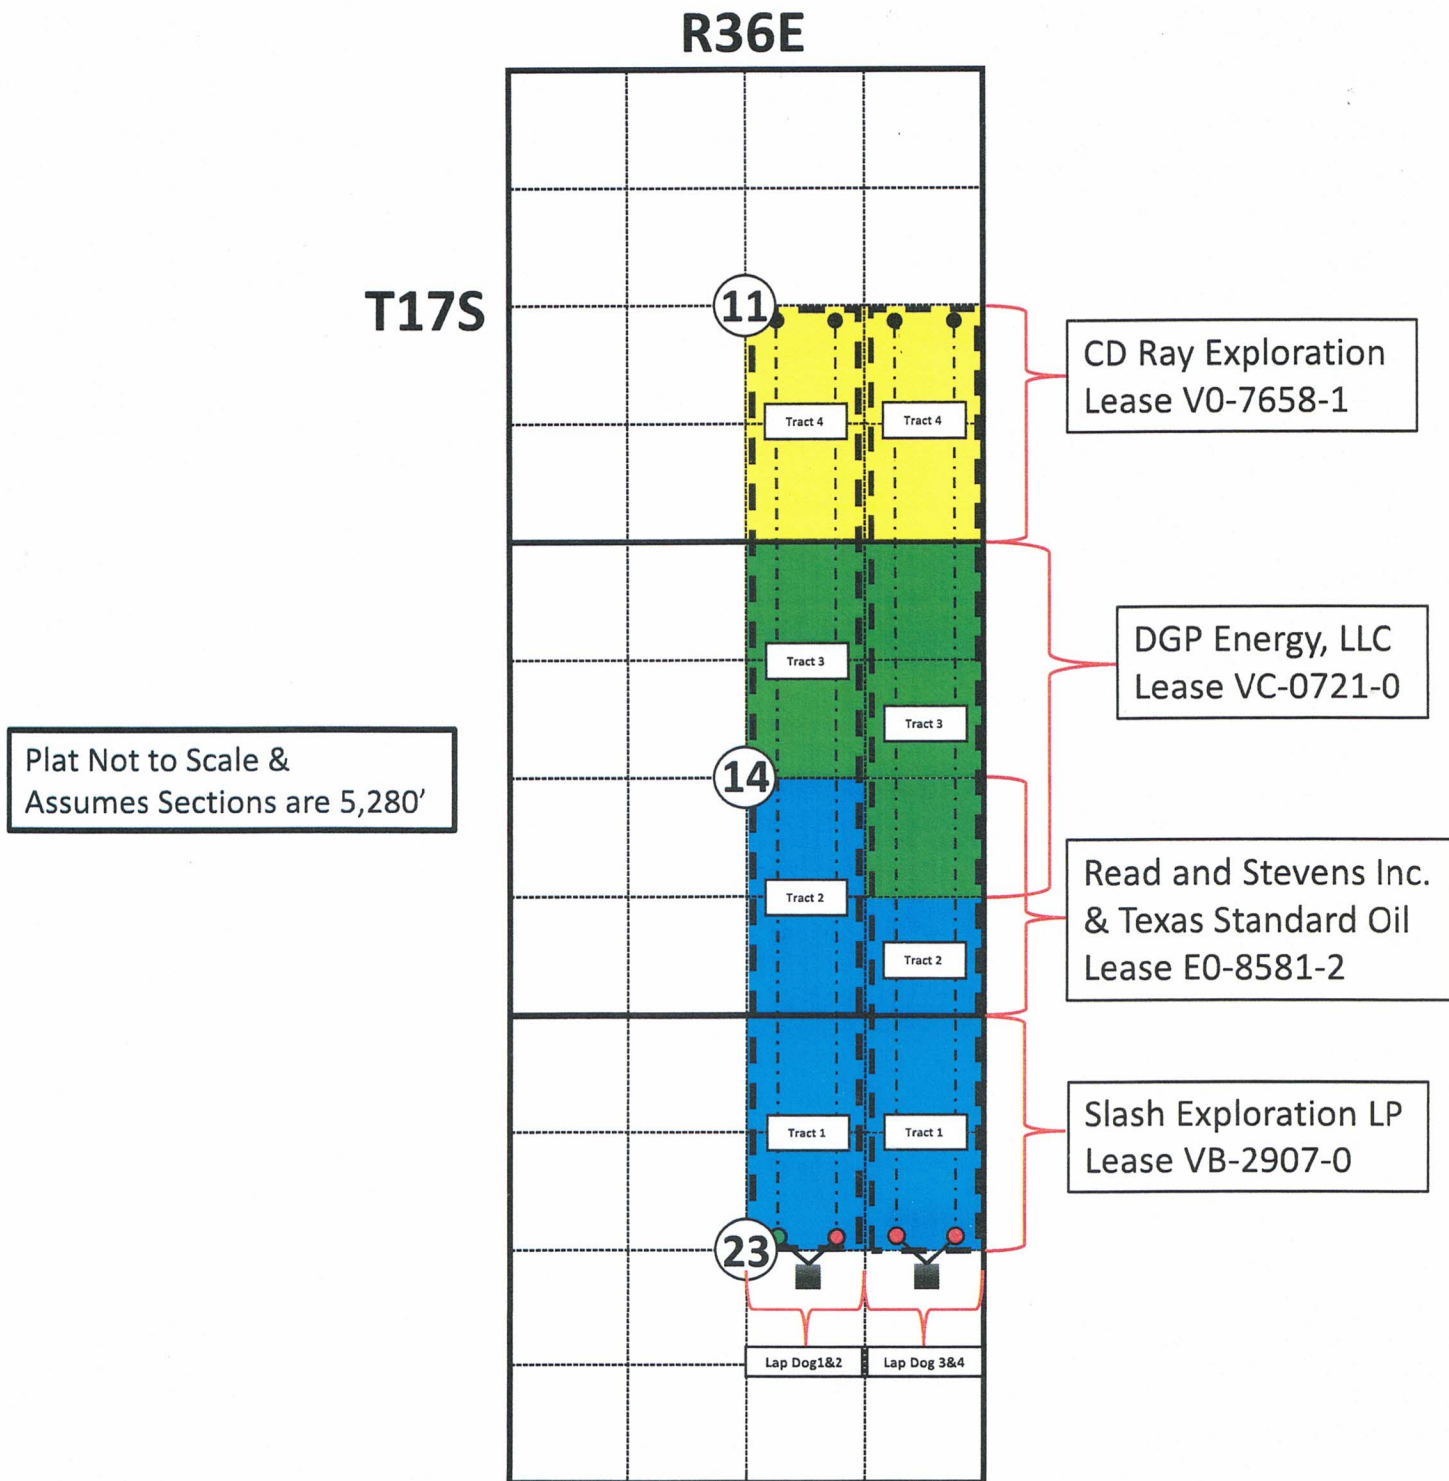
R36E

T17S

11

Tract 4

Tract 4

CD Ray Exploration
Lease V0-7658-1

Tract 3

DGP Energy, LLC
Lease VC-0721-0

Tract 3

Plat Not to Scale &
Assumes Sections are 5,280'

14

Tract 2

Read and Stevens Inc.
& Texas Standard Oil
Lease E0-8581-2

Tract 2

Tract 1

Tract 1

Slash Exploration LP
Lease VB-2907-0

23

Lap Dog1&2

Lap Dog 3&4